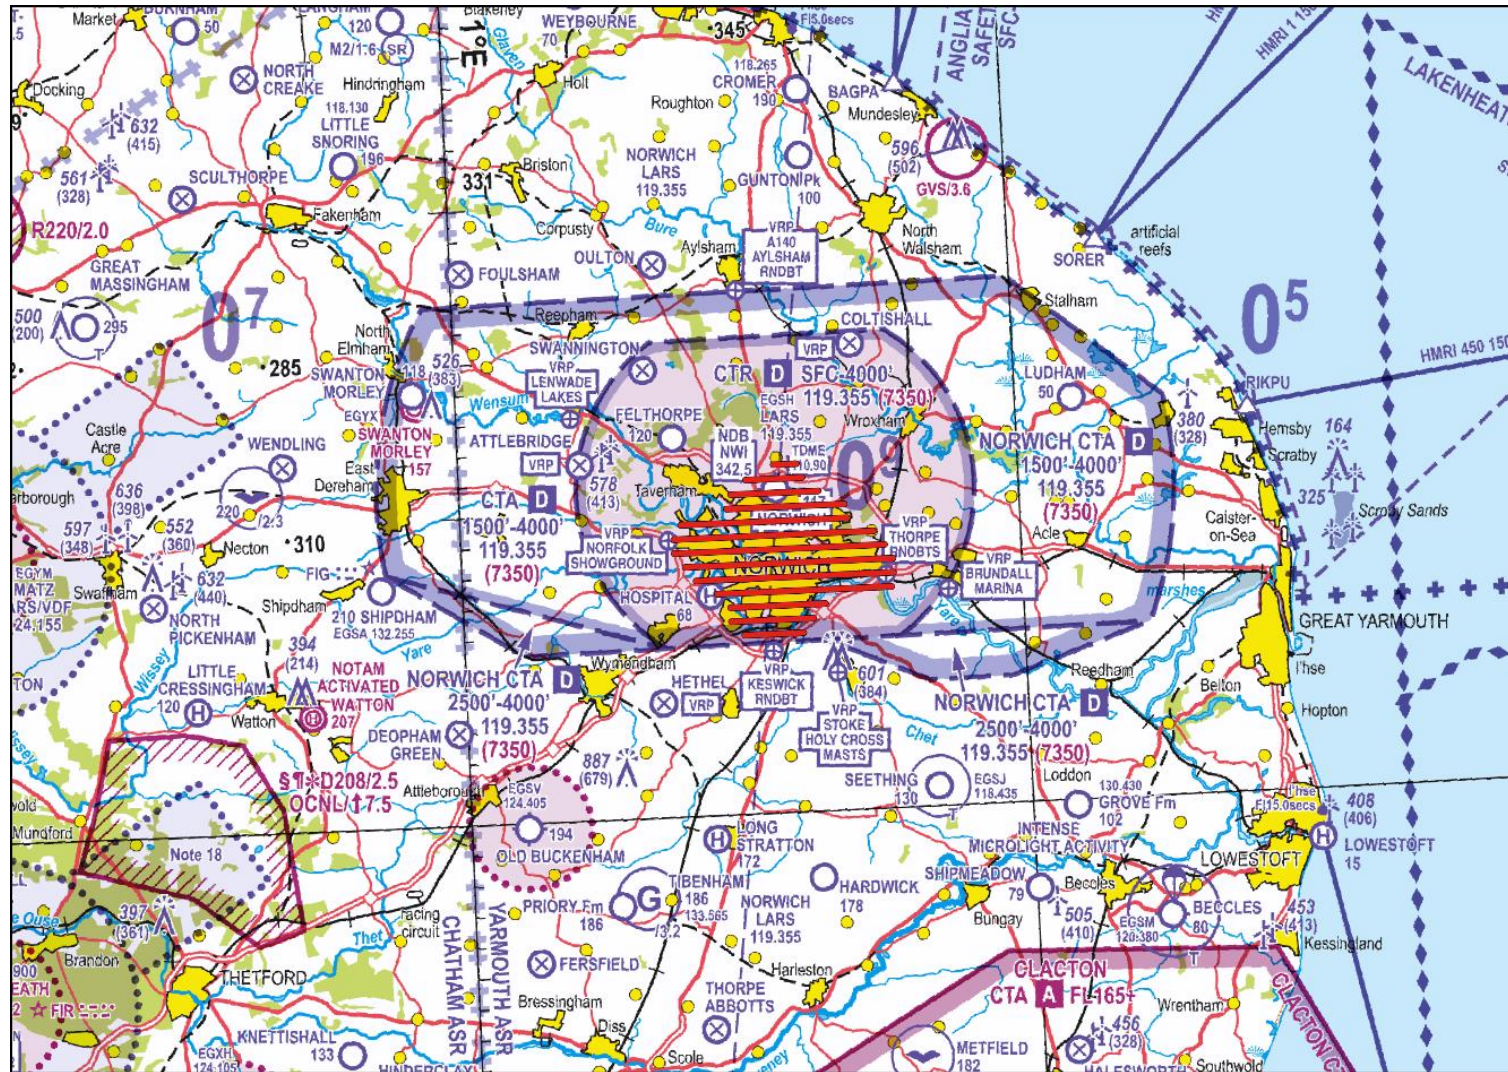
Market
BURNHAM
50
LANGHAM
120
M2/1:6 SR
1°E
Blakeney
Glaven
WEYBOURNE
70
345
FI5.0secs
ANGLIA
SAFETY
SFC
LAKENHEATH
HMRI 1 150
Docking
NORTH CREAKE
Hindringham
118.130
LITTLE SNORING
196
Holt
118.265
CROMER
190
Roughton
BAGPA
Mundesley
632
(415)
561
(328)
SCULTHORPE
Fakenham
331
Briston
NORWICH LARS
119.355
GUNTON Pk
100
596
(502)
GVS/3.6
R220/2.0
GREAT MASSINGHAM
Corpusty
Bure
VRP A140 AYLSHAM RNDBT
Aylsham
North Walsham
artificial reefs
SORER
OULTON
FOULSHAM
500
(200)
295
07
Reepham
Stalham
05
North Elmham
285
SWANNINGTON
COLTISHALL
VRP
526
(383)
118
SWANTON MORLEY
VRP LENWADE LAKES
CTR D SFC-4000'
EGSH 119.355 (7350)
LUDHAM
50
RIKPU
HMRI 450 150
EGYX
Wensum
FELTHORPE
120
LARS 119.355
Wroxham
380
(328)
Hemsby
164
Castle Acre
WENDLING
SWANTON MORLEY
157
ATTLEBRIDGE
VRP
NDB NWI 342.5
TDME 110.90
09
NORWICH CTA D
1500'-4000'
119.355
(7350)
Scratby
East Dereham
636
(398)
578
(413)
Taverham
325
Scroby Sands
arborough
220
12.3
CTA D
1500'-4000'
119.355
(7350)
NORWICH
VRP THORPE RNDBT
Acle
Caister-on-Sea
597
(348)
552
(360)
Necton
310
VRP NORFOLK SHOWGROUND
NORWICH
VRP BRUNDALL MARINA
marshes
EGYM MATZ RS/VDF 24.155
Swaffham
632
(440)
FIG
Shipdham
210 SHIPDHAM
EGSA 132.255
HOSPITAL
68
Yare
GREAT YARMOUTH
NORTH PICKENHAM
394
(214)
Yare
Wymondham
601
(384)
Reedham
I'hse
TON
Wissey
LITTLE CRESSINGHAM
120
NOTAM ACTIVATED WATTON
NORWICH CTA D
2500'-4000'
119.355
(7350)
HETHEL
VRP
VRP KESWICK RNDBT
VRP STOKE HOLY CROSS MASTS
NORWICH CTA D
2500'-4000'
119.355 (7350)
Belton
Hopton
Watton
207
DEOPHAM GREEN
887
(679)
Chet
Loddon
D208/2.5
OCNL/7.5
Attleborough
EGSV 124.405
SEETHING
130
EGSJ 118.435
130.430
GROVE Fm
102
I'hse
FI15.0secs
408
(406)
Mundford
194
OLD BUCKENHAM
LONG STRATTON
172
INTENSE MICROLIGHT ACTIVITY
LOWESTOFT
LOWESTOFT
15
Note 18
TIBENHAM
186
133.565
HARDWICK
178
SHIPMEADOW
79
Beccles
Ouse
397
(361)
racing circuit
PRIORY Fm
186
G
13.2
NORWICH LARS
119.355
Bungay
505
(410)
EGSM
120.380
BECCLES
80
453
(413)
Kessingland
Brandon
The
CHATHAM ASR
YARMOUTH ASR
FERSFIELD
Harleston
CLACTON
CTA A FL165+
900
EATH
FIR
THETFORD
Bressingham
THORPE ABBOTTS
Wrentham
CLACTON
KNETTISHALL
133
EGXH
124.105
Diss
Scole
METFIELD
182
456
(328)
HALESWORTH
Southwold